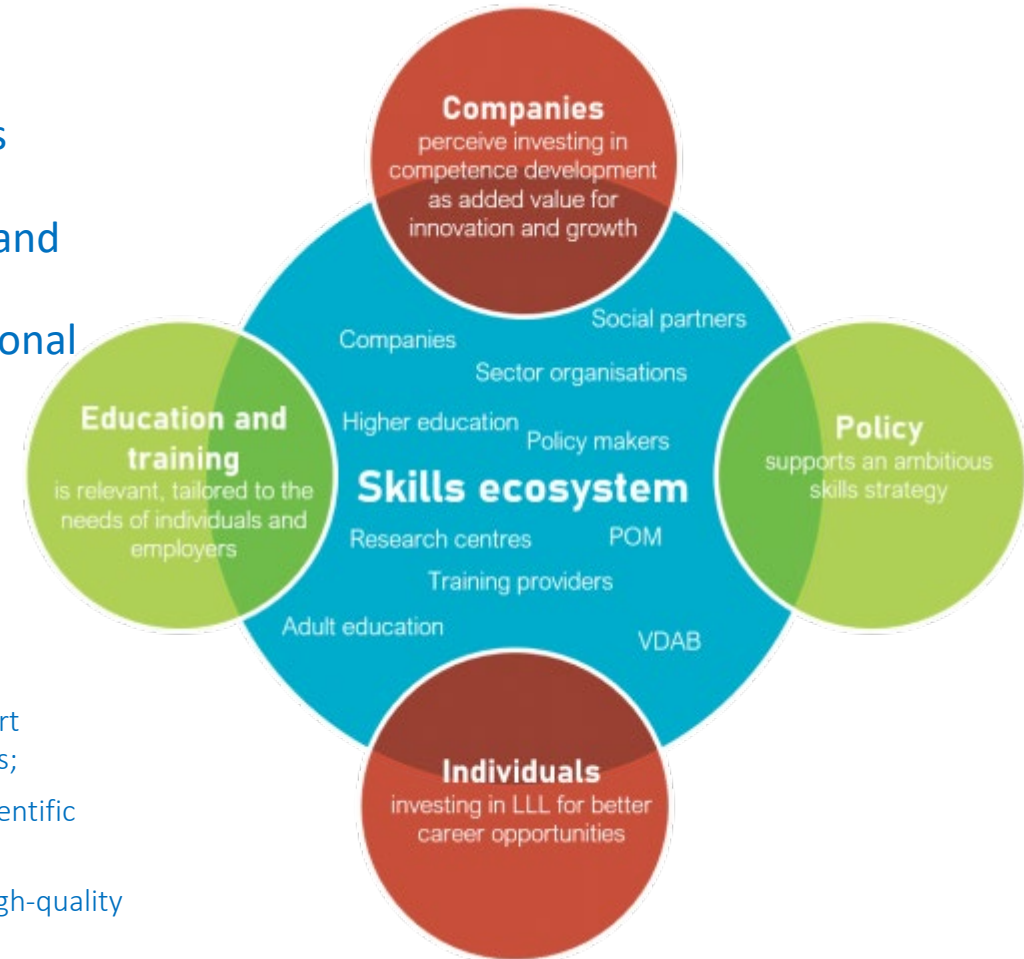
s

and

onal

rt
s;

entific

gh-quality

Companies
perceive investing in competence development as added value for innovation and growth

Education and training
is relevant, tailored to the needs of individuals and employers

Companies

Social partners

Sector organisations

Higher education

Policy makers

Skills ecosystem

Research centres

POM

Training providers

Adult education

VDAB

Policy
supports an ambitious skills strategy

Individuals
investing in LLL for better career opportunities